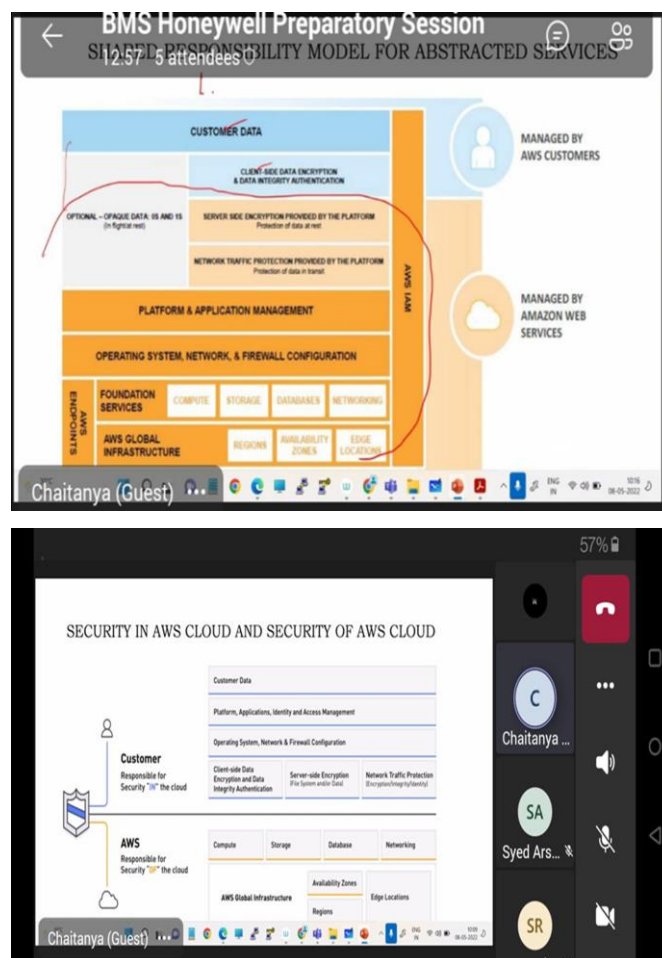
BMS Honeywell Preparatory Session
12:57 5 attendees
SHARED RESPONSIBILITY MODEL FOR ABSTRACTED SERVICES

CUSTOMER DATA

CLIENT-SIDE DATA ENCRYPTION & DATA INTEGRITY AUTHENTICATION

OPTIONAL – OPAQUE DATA: 0S AND 1S (in flight/at rest)

SERVER SIDE ENCRYPTION PROVIDED BY THE PLATFORM
Protection of data at rest

NETWORK TRAFFIC PROTECTION PROVIDED BY THE PLATFORM
Protection of data in transit

AWS IAM

PLATFORM & APPLICATION MANAGEMENT

OPERATING SYSTEM, NETWORK, & FIREWALL CONFIGURATION

AWS ENDPOINTS

FOUNDATION SERVICES | COMPUTE | STORAGE | DATABASES | NETWORKING

AWS GLOBAL INFRASTRUCTURE | REGIONS | AVAILABILITY ZONES | EDGE LOCATIONS

MANAGED BY AWS CUSTOMERS

MANAGED BY AMAZON WEB SERVICES

Chaitanya (Guest)

ENG IN 10:16 08-05-2022

57%

SECURITY IN AWS CLOUD AND SECURITY OF AWS CLOUD

Customer Data

Platform, Applications, Identity and Access Management

Operating System, Network & Firewall Configuration

Customer
Responsible for Security "IN" the cloud

Client-side Data Encryption and Data Integrity Authentication

Server-side Encryption (File System and/or Data)

Network Traffic Protection (Encryption/Integrity/Identity)

AWS
Responsible for Security "OF" the cloud

Compute | Storage | Database | Networking

AWS Global Infrastructure

Availability Zones

Regions

Edge Locations

Chaitanya (Guest)

ENG IN 10:16 08-05-2022

C
Chaitanya ...

SA
Syed Ars...

SR